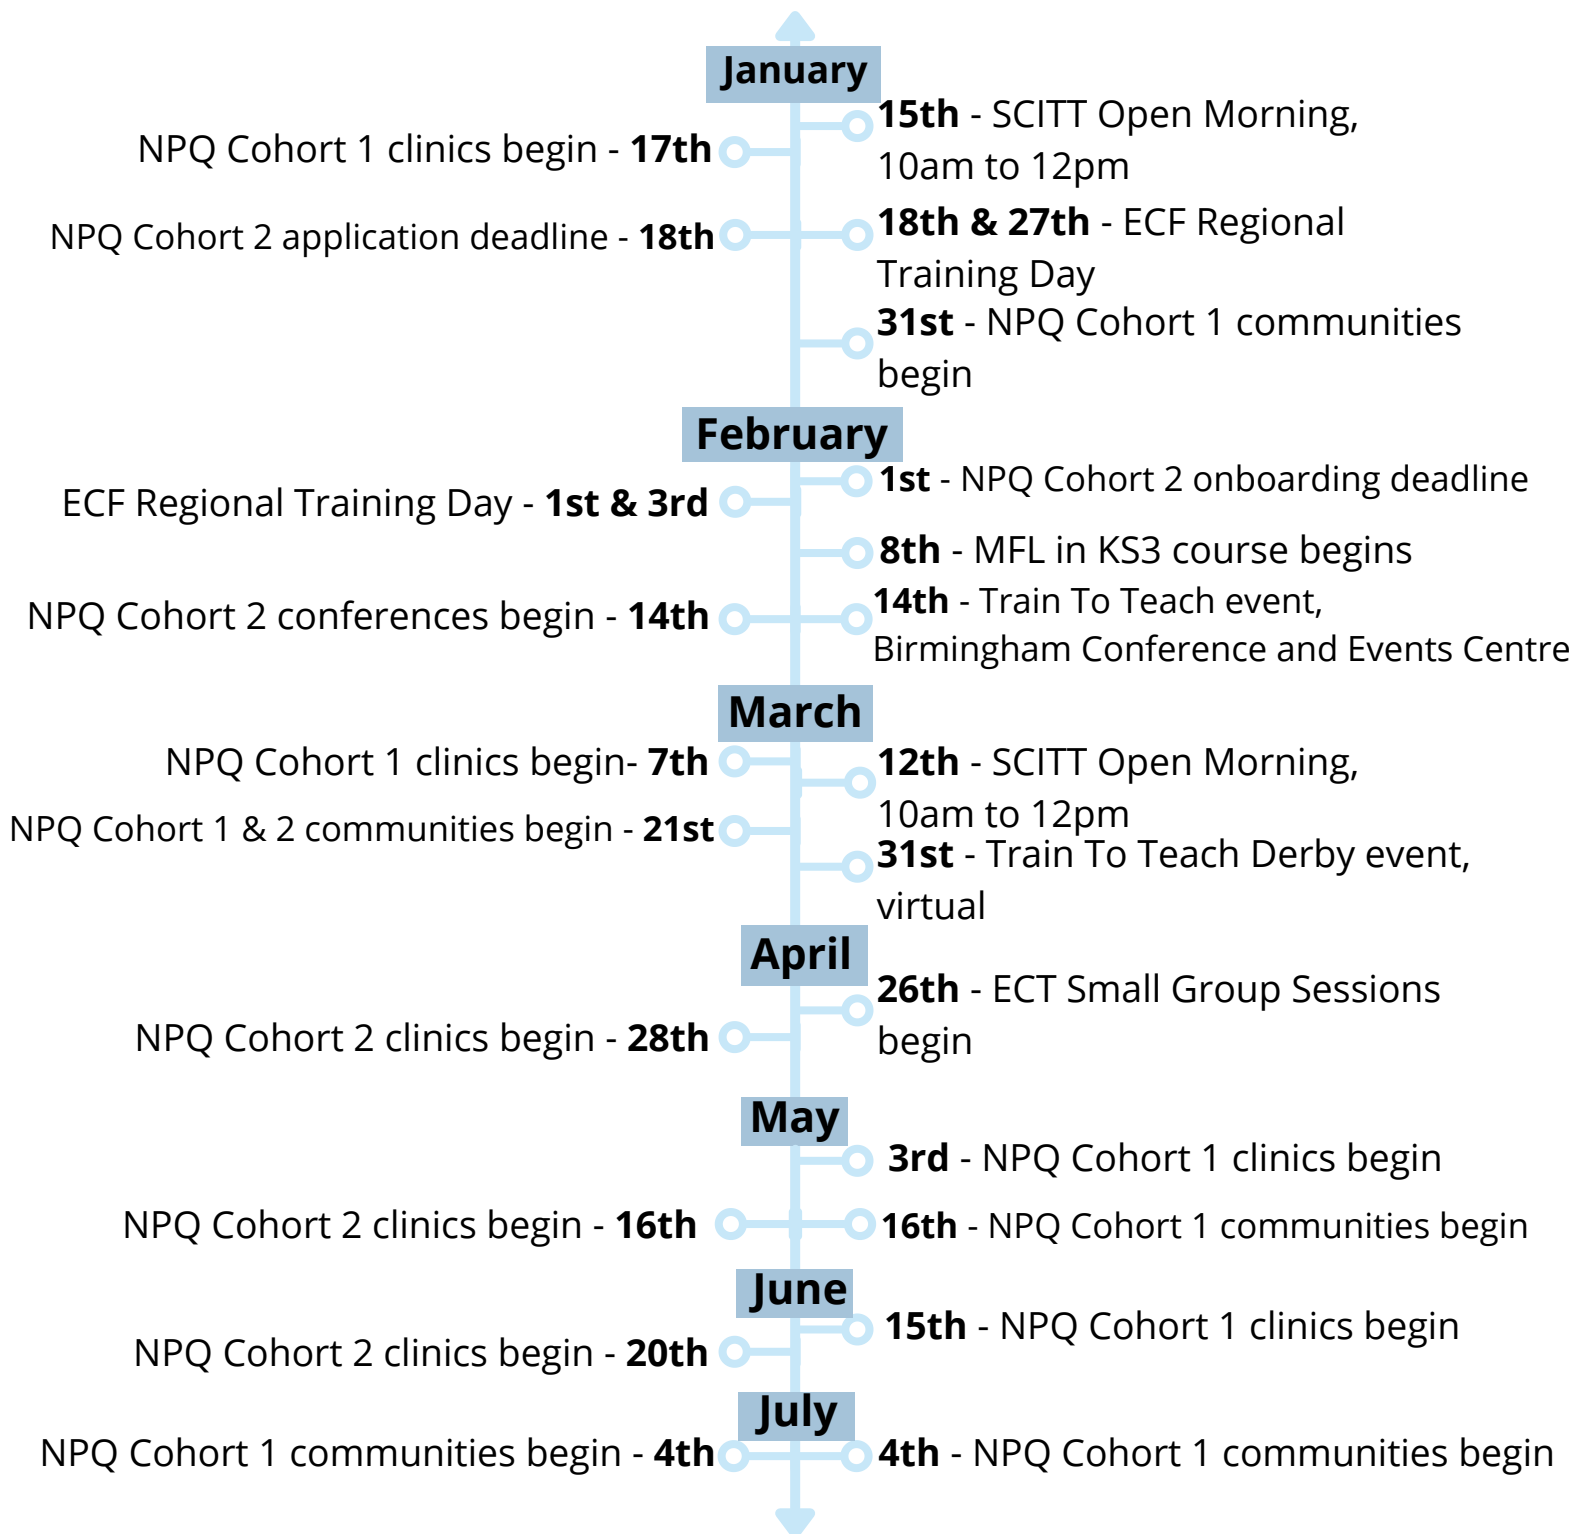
January

15th - SCITT Open Morning, 10am to 12pm

NPQ Cohort 1 clinics begin - 17th

NPQ Cohort 2 application deadline - 18th

18th & 27th - ECF Regional Training Day

31st - NPQ Cohort 1 communities begin

February

1st - NPQ Cohort 2 onboarding deadline

ECF Regional Training Day - 1st & 3rd

8th - MFL in KS3 course begins

NPQ Cohort 2 conferences begin - 14th

14th - Train To Teach event, Birmingham Conference and Events Centre

March

NPQ Cohort 1 clinics begin- 7th

12th - SCITT Open Morning, 10am to 12pm

NPQ Cohort 1 & 2 communities begin - 21st

31st - Train To Teach Derby event, virtual

April

26th - ECT Small Group Sessions begin

NPQ Cohort 2 clinics begin - 28th

May

3rd - NPQ Cohort 1 clinics begin

NPQ Cohort 2 clinics begin - 16th

16th - NPQ Cohort 1 communities begin

June

15th - NPQ Cohort 1 clinics begin

NPQ Cohort 2 clinics begin - 20th

July

NPQ Cohort 1 communities begin - 4th

4th - NPQ Cohort 1 communities begin